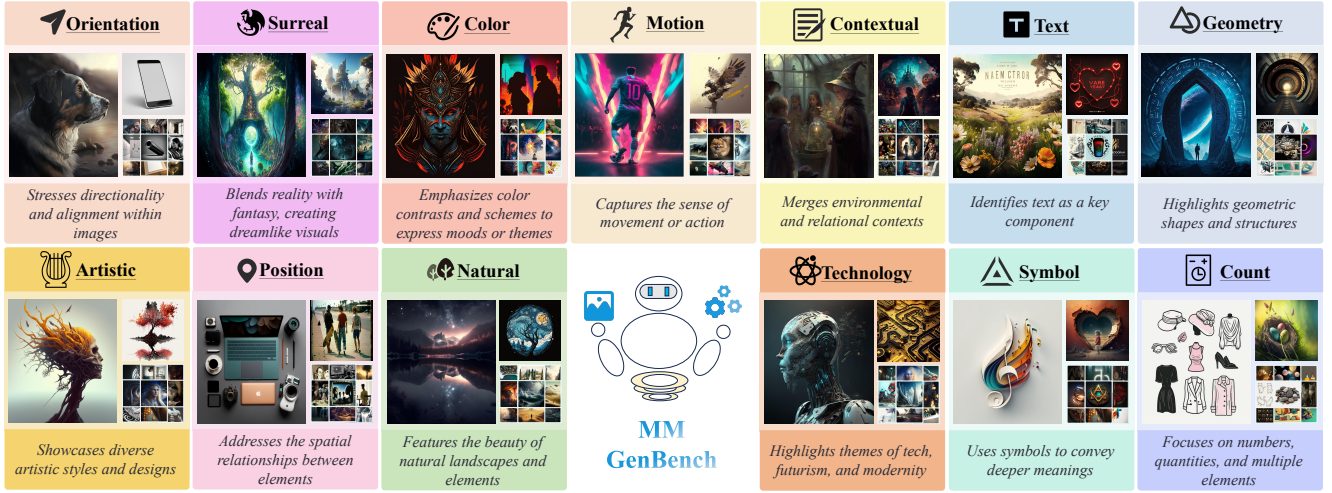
Orientation

Stresses directionality and alignment within images

Surreal

Blends reality with fantasy, creating dreamlike visuals

Color

Emphasizes color contrasts and schemes to express moods or themes

Motion

Captures the sense of movement or action

Contextual

Merges environmental and relational contexts

Text

NAEM CTROR

Identifies text as a key component

Geometry

Highlights geometric shapes and structures

Artistic

Showcases diverse artistic styles and designs

Position

Addresses the spatial relationships between elements

Natural

Features the beauty of natural landscapes and elements

MM GenBench

Technology

Highlights themes of tech, futurism, and modernity

Symbol

Uses symbols to convey deeper meanings

Count

Focuses on numbers, quantities, and multiple elements